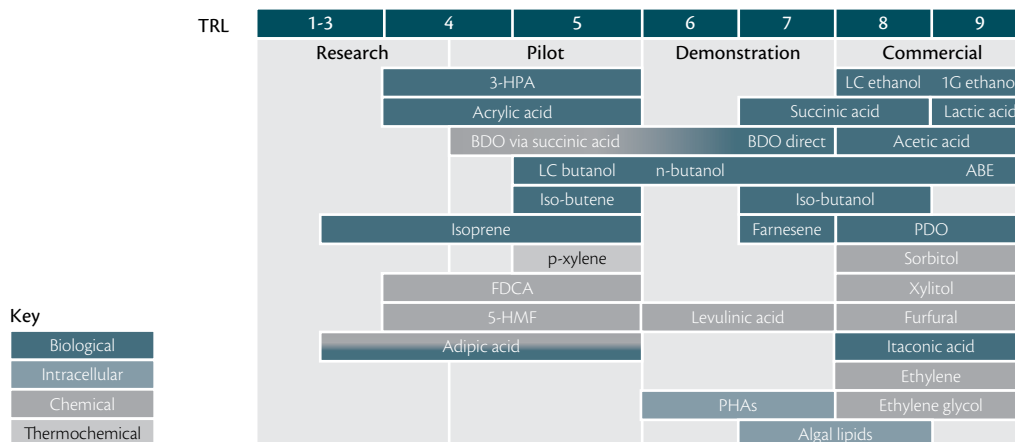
| TRL | 1-3 | 4 | 5 | 6 | 7 | 8 | 9 |
|---|---|---|---|---|---|---|---|
| | Research | | Pilot | Demonstration | | Commercial | |

3-HPA

LC ethanol

1G ethano

Acrylic acid

Succinic acid

Lactic acid

BDO via succinic acid

BDO direct

Acetic acid

LC butanol

n-butanol

ABE

Iso-butene

Iso-butanol

Isoprene

Farnesene

PDO

p-xylene

Sorbitol

FDCA

Xylitol

5-HMF

Levulinic acid

Furfural

Adipic acid

Itaconic acid

Ethylene

PHAs

Ethylene glycol

Algal lipids

Key

Biological

Intracellular

Chemical

Thermochemical